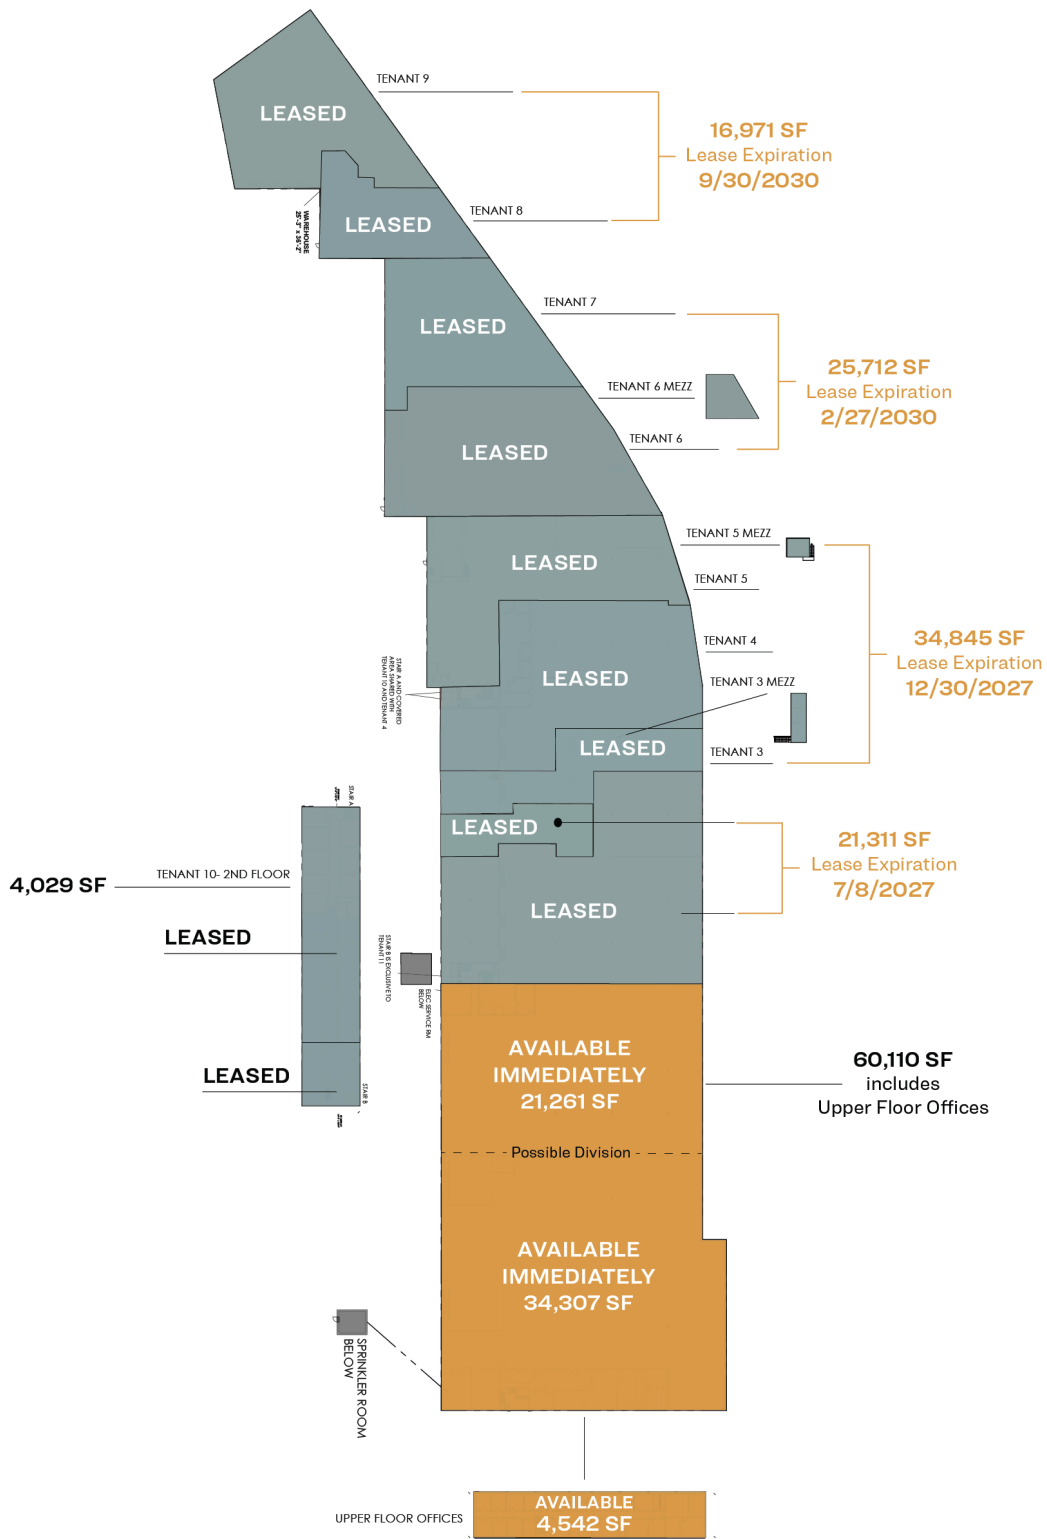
LEASED

TENANT 9

16,971 SF
Lease Expiration
9/30/2030

LEASED

TENANT 8

WAREHOUSE 25'-3" x 36'-2"

LEASED

TENANT 7

TENANT 6 MEZZ

25,712 SF
Lease Expiration
2/27/2030

LEASED

TENANT 6

LEASED

TENANT 5 MEZZ

TENANT 5

34,845 SF
Lease Expiration
12/30/2027

TENANT 4

LEASED

TENANT 3 MEZZ

STAIR A AND COVERED AREA SHARED WITH TENANT 10 AND TENANT 4

LEASED

TENANT 3

LEASED

21,311 SF
Lease Expiration
7/8/2027

4,029 SF

TENANT 10- 2ND FLOOR

LEASED

LEASED

STAIR B EXCLUSIVE TO TENANT 11

ELEC SERVICE RM BELOW

AVAILABLE
IMMEDIATELY
21,261 SF

60,110 SF
includes
Upper Floor Offices

LEASED

Possible Division

AVAILABLE
IMMEDIATELY
34,307 SF

SPRINKLER ROOM BELOW

UPPER FLOOR OFFICES

AVAILABLE
4,542 SF